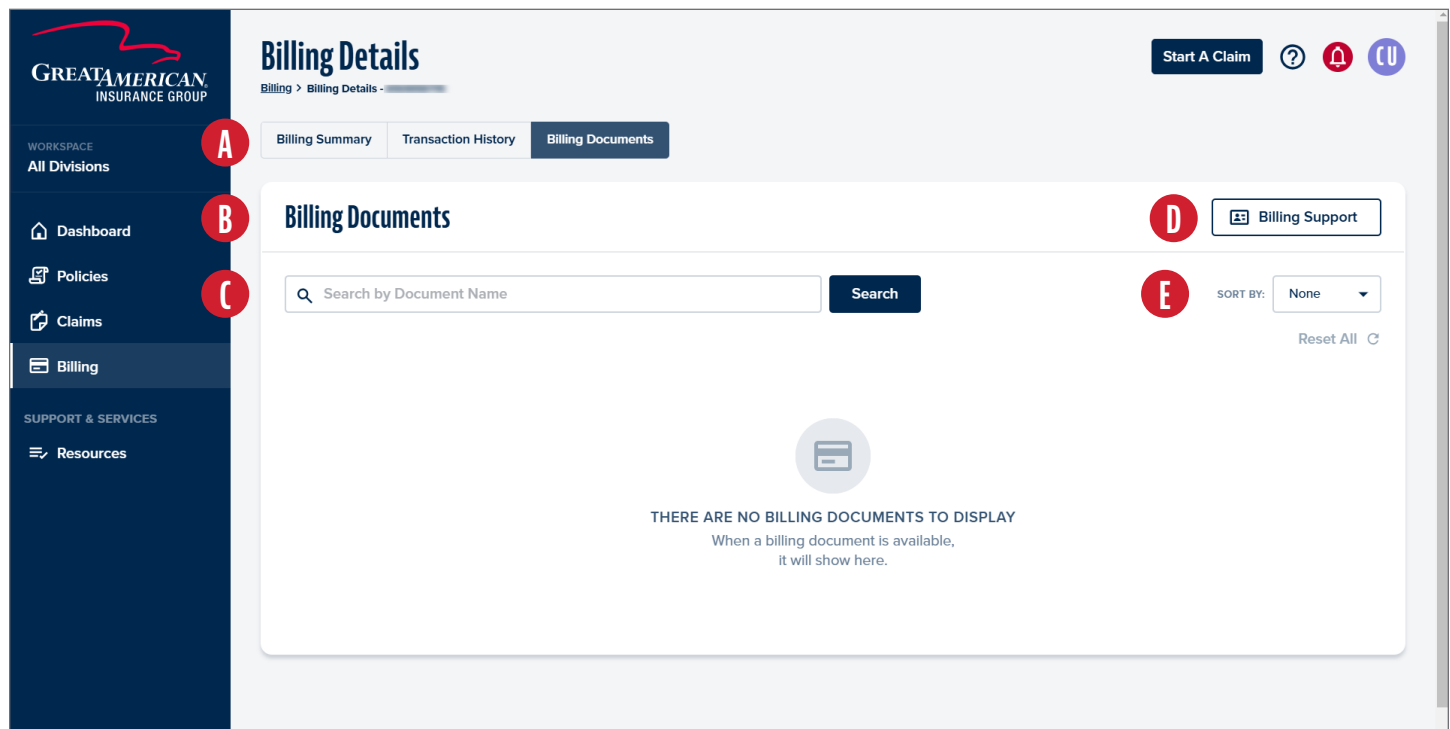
GREAT AMERICAN
INSURANCE GROUP

WORKSPACE
All Divisions

Dashboard
Policies
Claims
Billing

SUPPORT & SERVICES
Resources

Billing Details
Billing > Billing Details - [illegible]

Start A Claim
?
CU

A
Billing Summary
Transaction History
Billing Documents

B
Billing Documents
D
Billing Support

C
Search by Document Name
Search
E
SORT BY: None
Reset All

THERE ARE NO BILLING DOCUMENTS TO DISPLAY
When a billing document is available, it will show here.